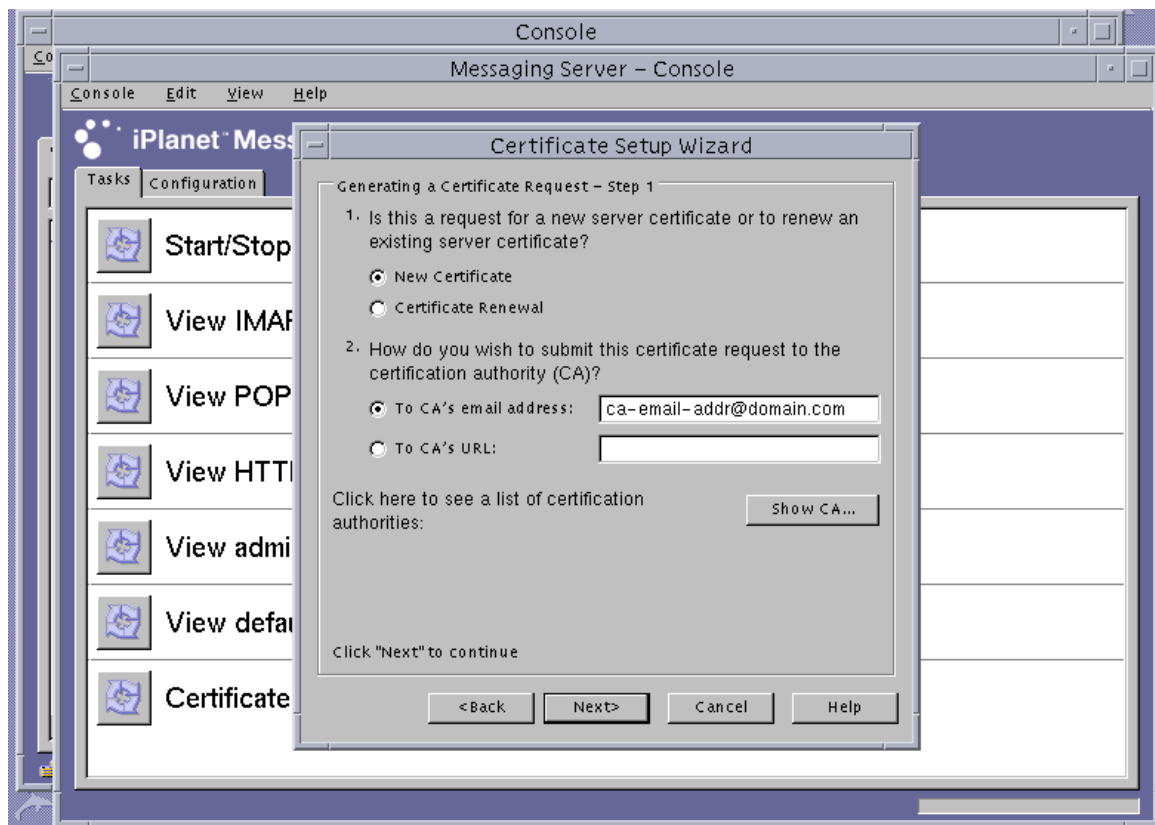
Console

Co

Messaging Server – Console

Console Edit View Help

iPlanet Mess

Tasks Configuration

Start/Stop

View IMAF

View POP

View HTTI

View admi

View defau

Certificate

Certificate Setup Wizard

Generating a Certificate Request – Step 1

1. Is this a request for a new server certificate or to renew an existing server certificate?

New Certificate

Certificate Renewal

2. How do you wish to submit this certificate request to the certification authority (CA)?

To CA's email address: ca-email-addr@domain.com

To CA's URL:

Click here to see a list of certification authorities:

Show CA...

Click "Next" to continue

<Back Next> Cancel Help